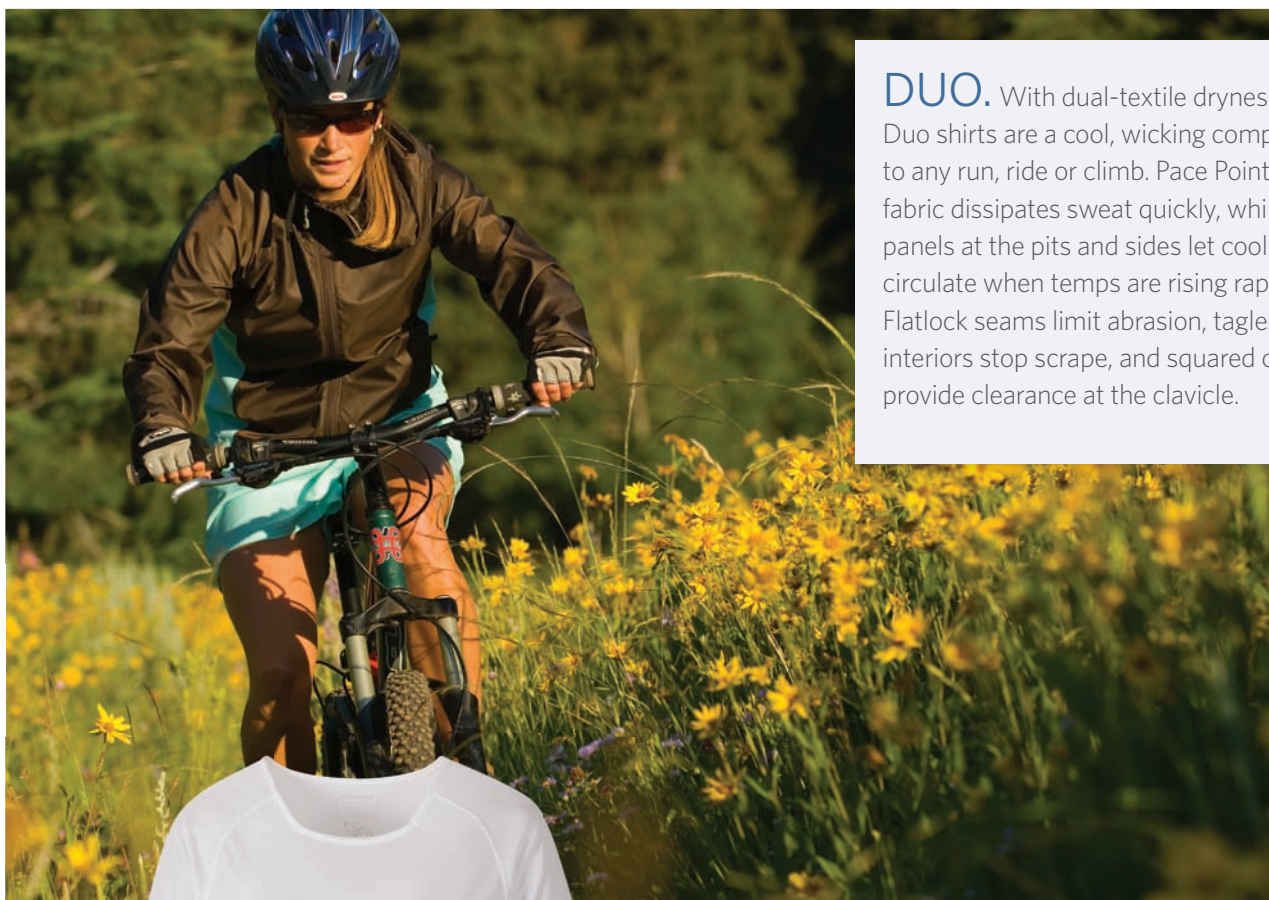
DUO. With dual-textile drynes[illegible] Duo shirts are a cool, wicking comp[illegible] to any run, ride or climb. Pace Point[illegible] fabric dissipates sweat quickly, whi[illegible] panels at the pits and sides let cool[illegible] circulate when temps are rising rap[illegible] Flatlock seams limit abrasion, tagle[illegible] interiors stop scrape, and squared c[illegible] provide clearance at the clavicle.